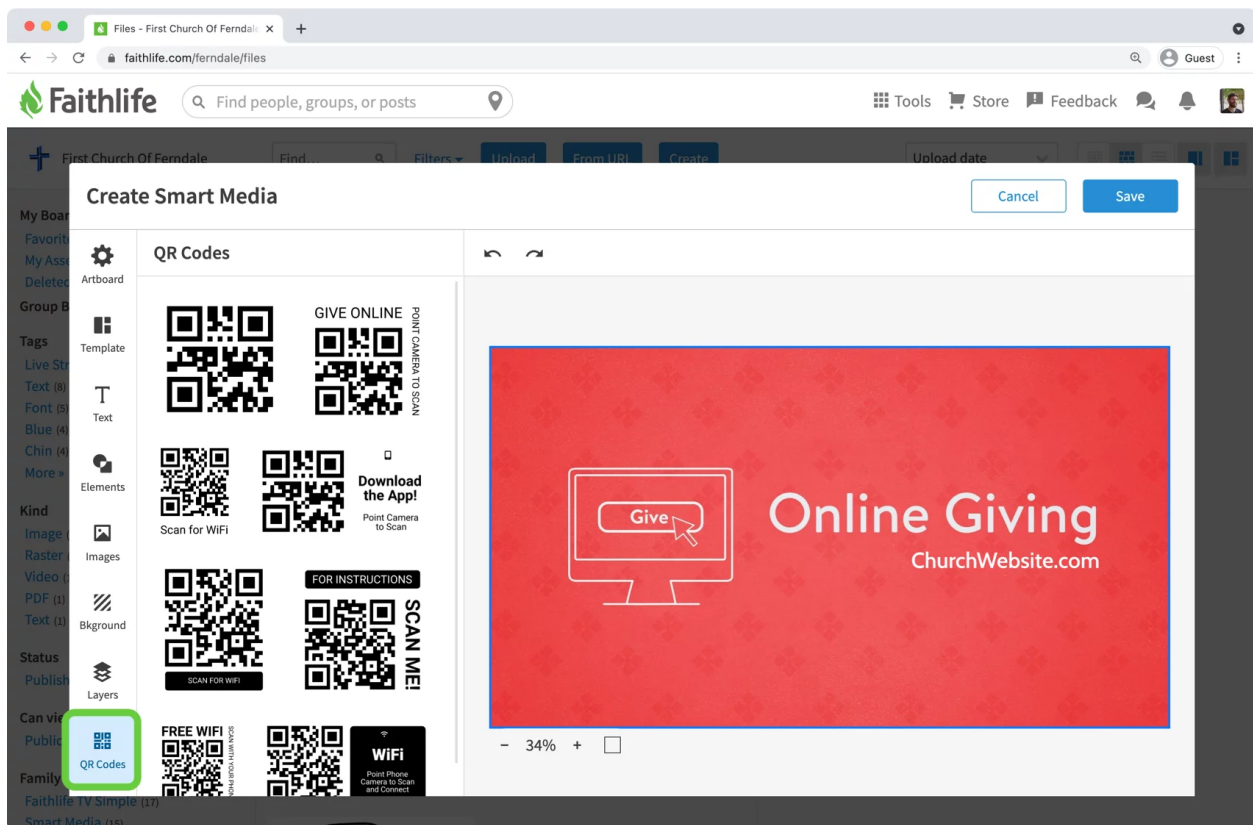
Files - First Church Of Ferndale ×
faithlife.com/ferndale/files
Guest

Faithlife
Find people, groups, or posts
Tools Store Feedback

First Church Of Ferndale Find... Filters Upload From URL Create Upload date

My Boar
Favorit
My Ass
Delete
Group B
Tags
Live Str
Text (8)
Font (5)
Blue (4)
Chin (4)
More »
Kind
Image
Raster
Video
PDF (1)
Text (1)
Status
Publish
Can vi
Public
Family
Faithlife TV Simple (17)
Smart Media (15)

Create Smart Media
Cancel
Save

Artboard
Template
Text
Elements
Images
Bkground
Layers
QR Codes

QR Codes

GIVE ONLINE
POINT CAMERA TO SCAN
Scan for WiFi
Download the App!
Point Camera to Scan
FOR INSTRUCTIONS
SCAN ME!
SCAN FOR WIFI
FREE WIFI
SCAN WITH YOUR PHONE
WiFi
Point Phone Camera to Scan and Connect

Give
Online Giving
ChurchWebsite.com

− 34% +